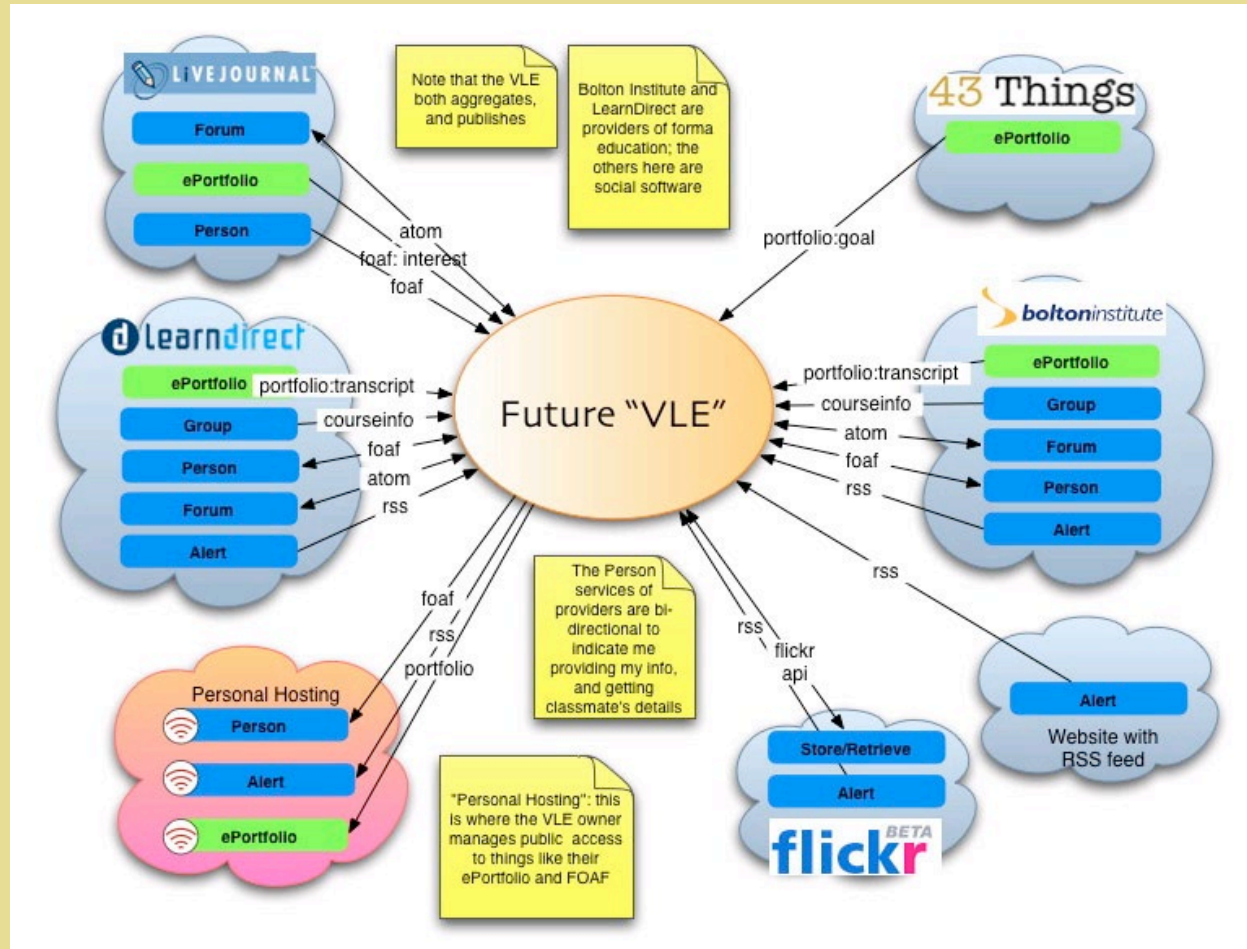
LiVEJOURNAL

Forum

ePortfolio

Person

Note that the VLE both aggregates, and publishes

Bolton Institute and LearnDirect are providers of forma education; the others here are social software

43 Things

ePortfolio

atom

foaf: interest

foaf

portfolio:goal

learndirect

ePortfolio

Group

Person

Forum

Alert

portfolio:transcript

courseinfo

foaf

atom

rss

Future "VLE"

boltoninstitute

ePortfolio

Group

Forum

Person

Alert

portfolio:transcript

courseinfo

atom

foaf

rss

rss

foaf

rss

portfolio

The Person services of providers are bi-directional to indicate me providing my info, and getting classmate's details

rss

flickr api

Personal Hosting

Person

Alert

ePortfolio

"Personal Hosting": this is where the VLE owner manages public access to things like their ePortfolio and FOAF

Store/Retrieve

Alert

flickr BETA

Alert

Website with RSS feed